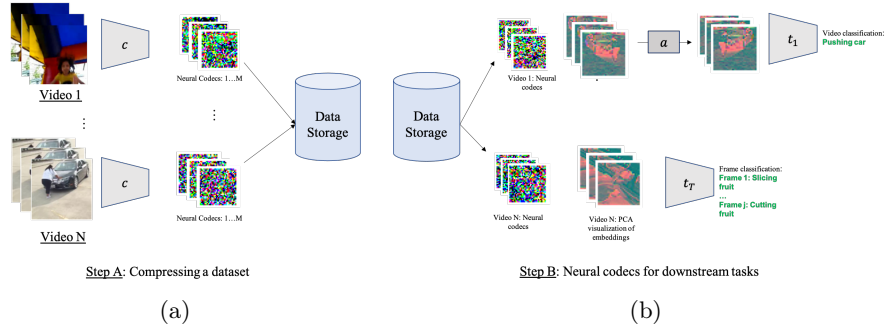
Video 1

⋮

Video N

$c$

$c$

Neural Codecs: 1…M

⋮

Neural Codecs: 1…M

Data Storage

Step A: Compressing a dataset

(a)

Data Storage

Video 1: Neural codecs

$a$

$t_1$

Video classification: Pushing car

Video N: Neural codecs

Video N: PCA visualization of embeddings

$t_T$

Frame classification: Frame 1: Slicing fruit … Frame j: Cutting fruit

Step B: Neural codecs for downstream tasks

(b)